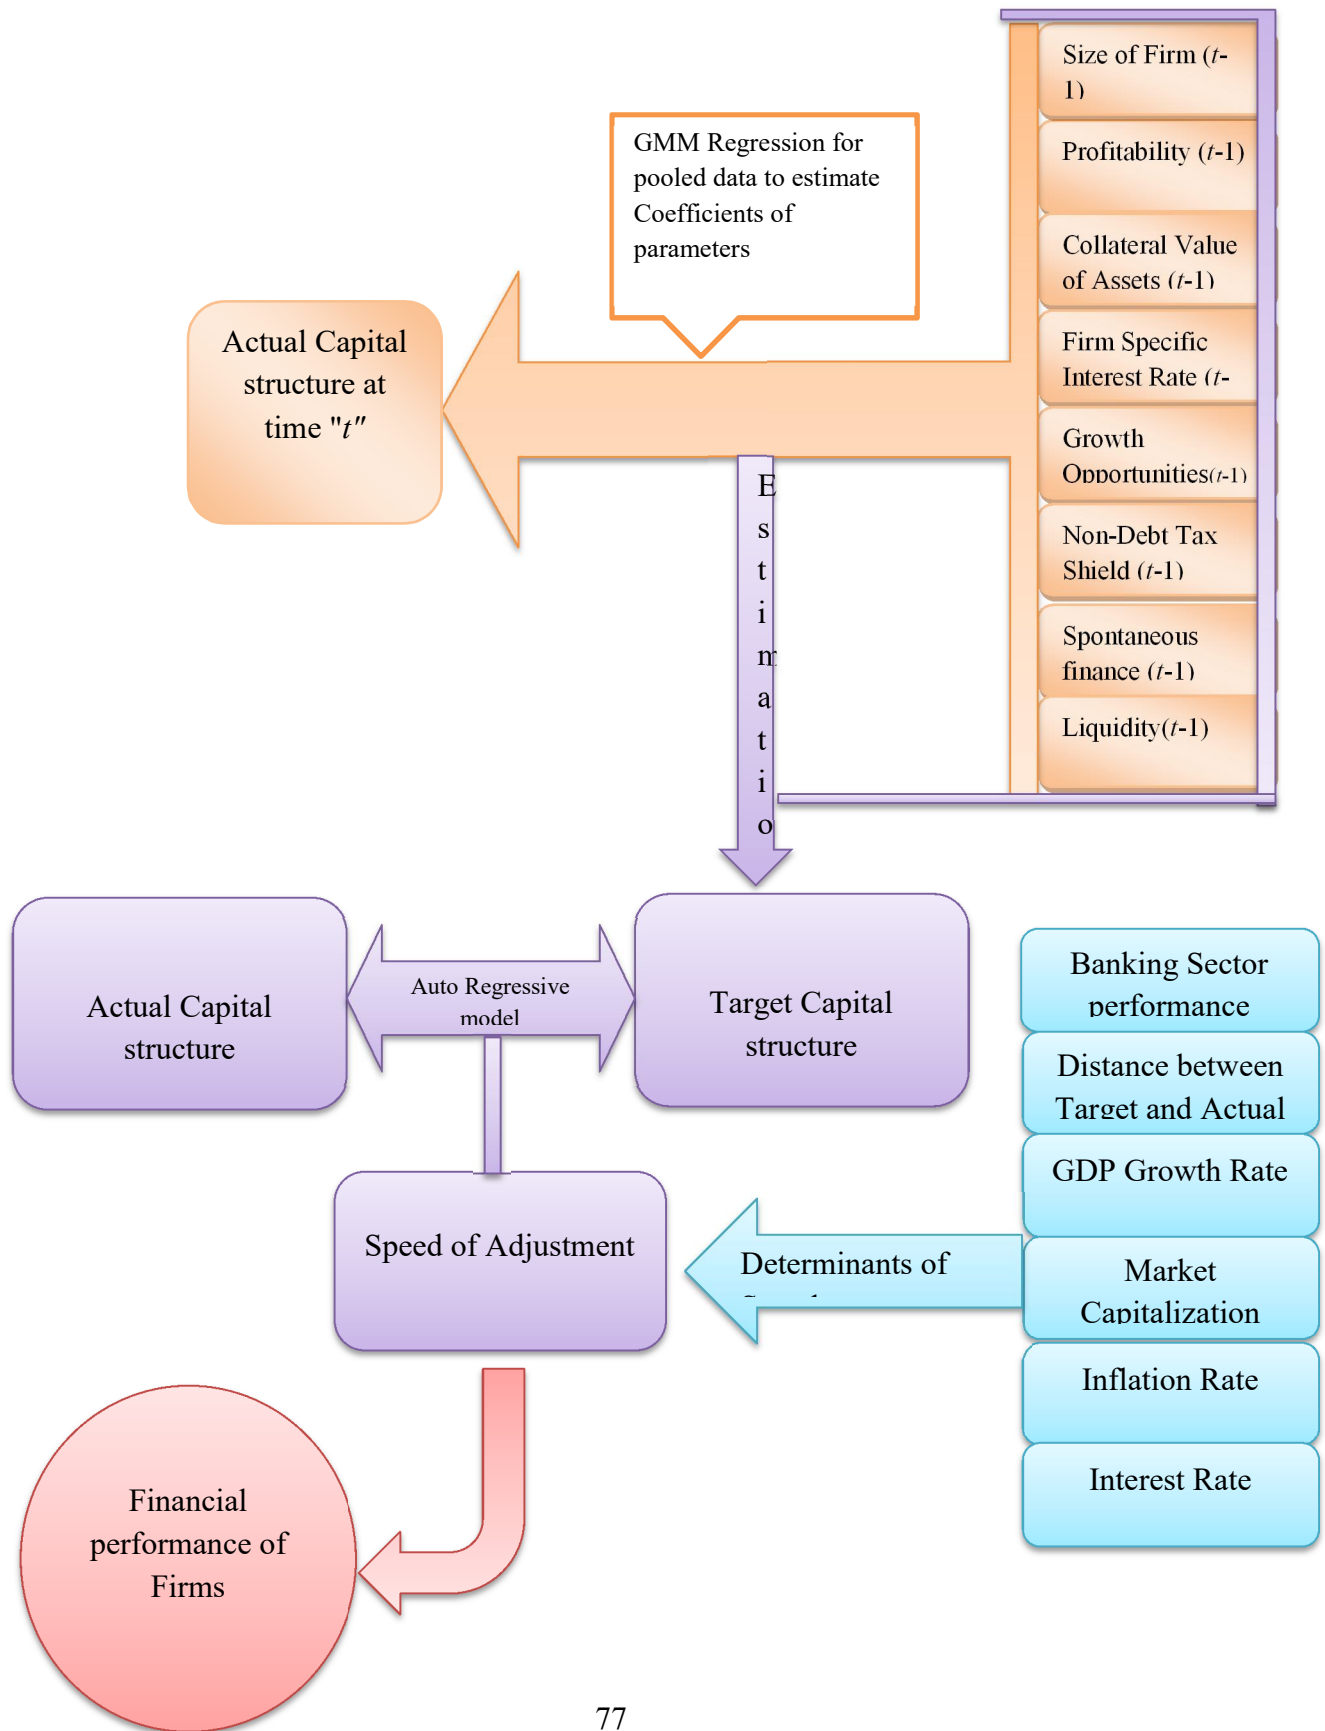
Size of Firm (*t*-1)

Profitability (*t*-1)

Collateral Value of Assets (*t*-1)

Firm Specific Interest Rate (*t*-

Growth Opportunities(*t*-1)

Non-Debt Tax Shield (*t*-1)

Spontaneous finance (*t*-1)

Liquidity(*t*-1)

GMM Regression for pooled data to estimate Coefficients of parameters

Actual Capital structure at time "*t*"

E s t i m a t i o

Actual Capital structure

Auto Regressive model

Target Capital structure

Banking Sector performance

Distance between Target and Actual

GDP Growth Rate

Market Capitalization

Inflation Rate

Interest Rate

Speed of Adjustment

Determinants of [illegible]

Financial performance of Firms

77